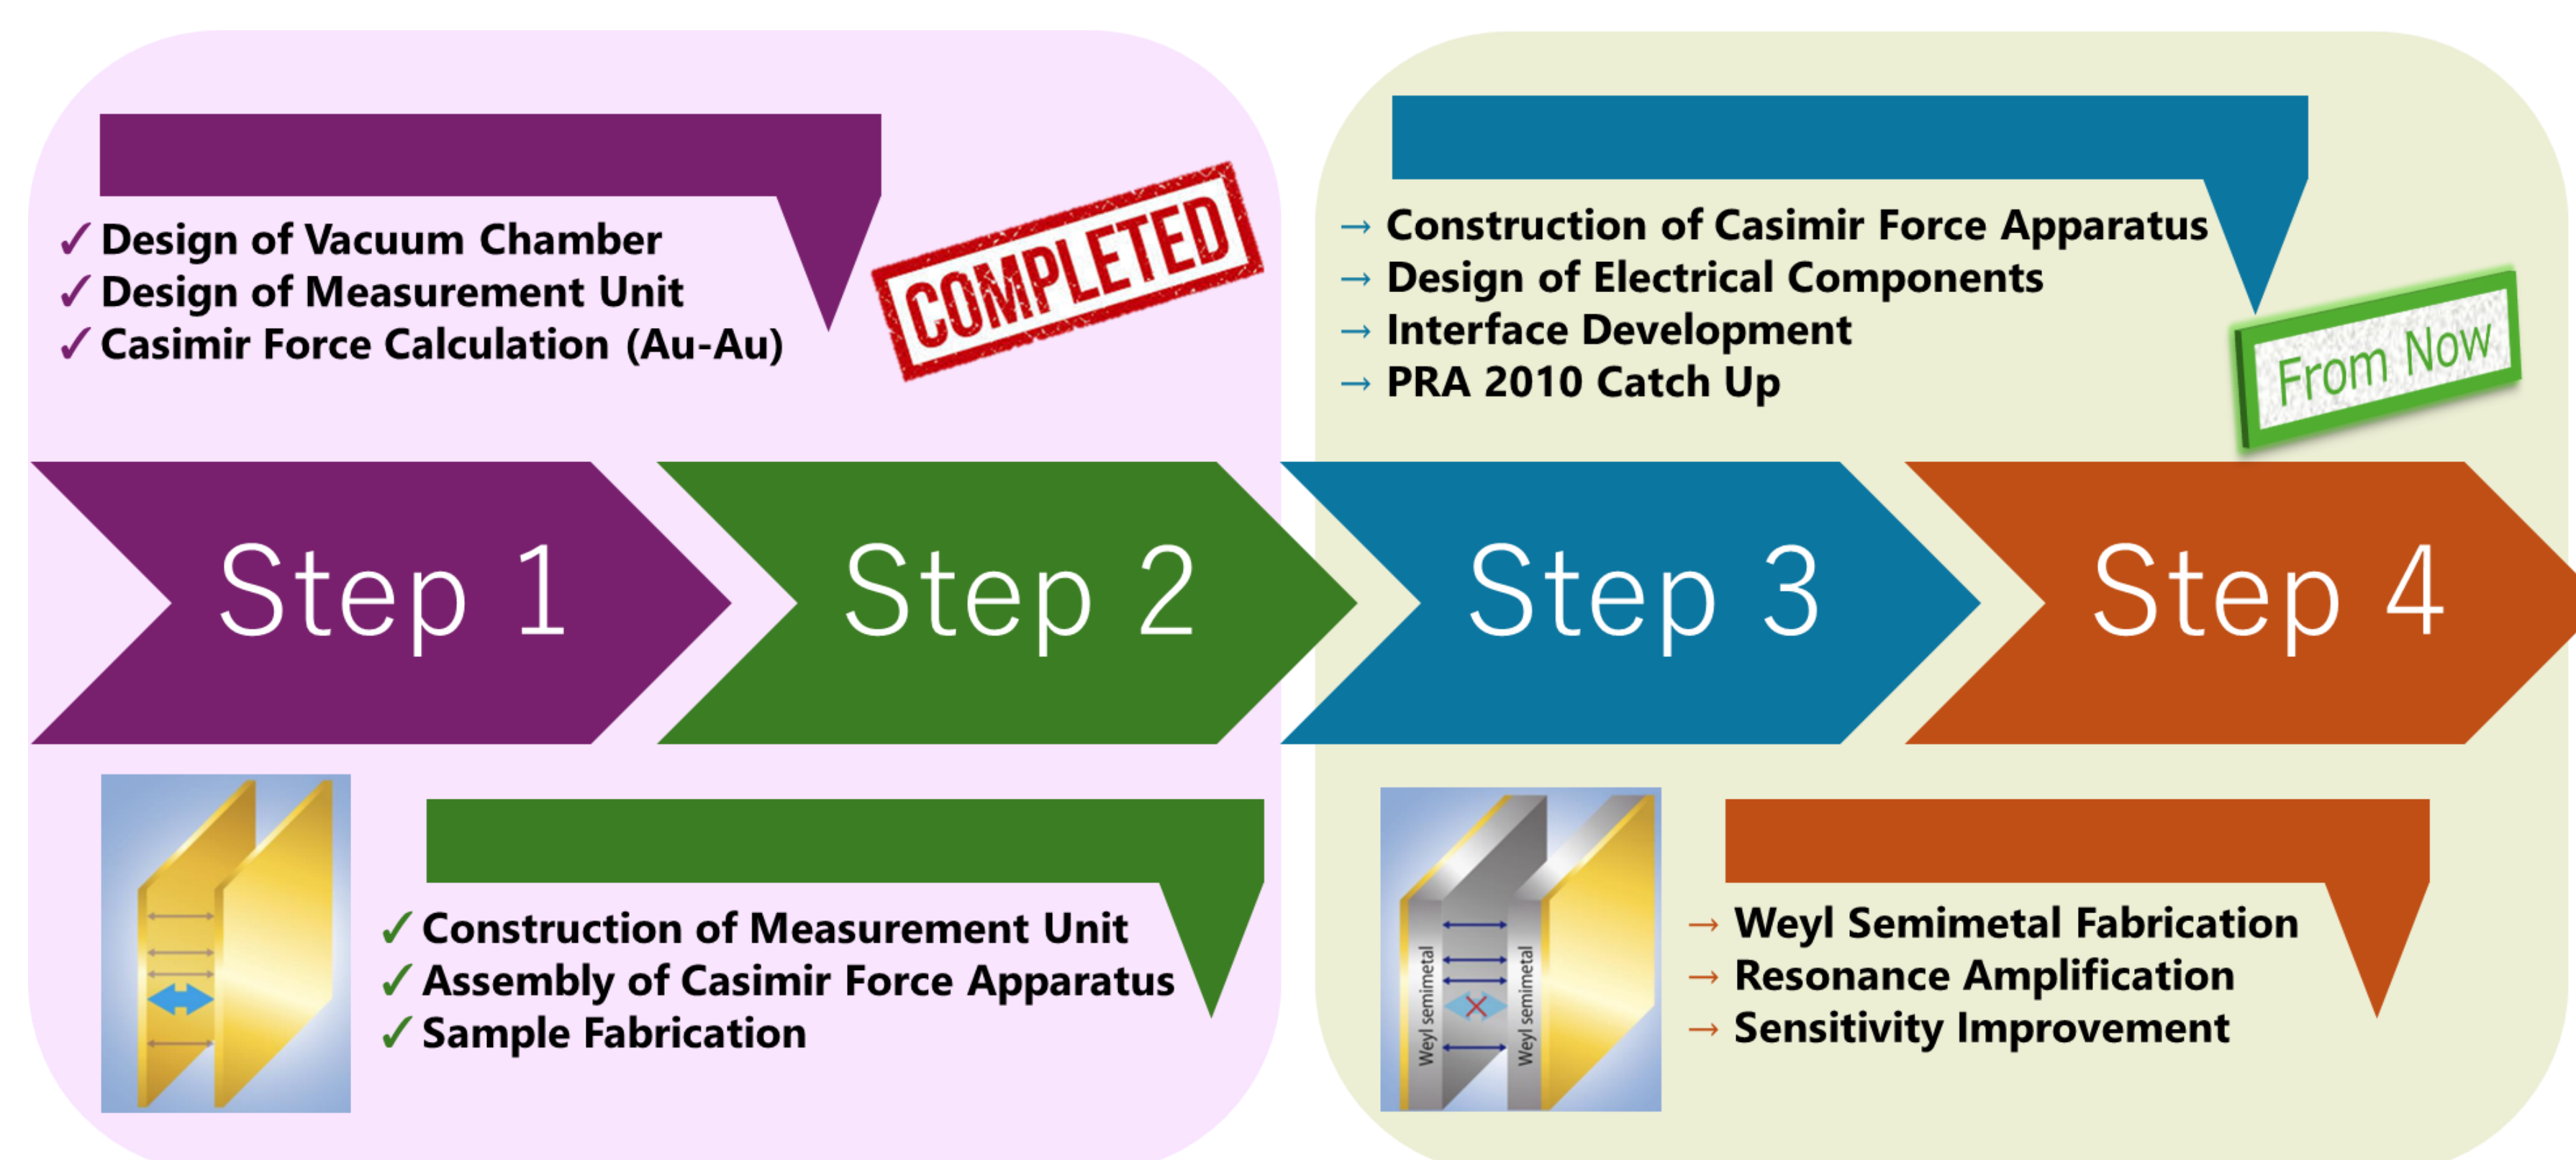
✓ Design of Vacuum Chamber
✓ Design of Measurement Unit
✓ Casimir Force Calculation (Au-Au)

COMPLETED

→ Construction of Casimir Force Apparatus
→ Design of Electrical Components
→ Interface Development
→ PRA 2010 Catch Up

From Now

Step 1

Step 2

Step 3

Step 4

✓ Construction of Measurement Unit
✓ Assembly of Casimir Force Apparatus
✓ Sample Fabrication

Weyl semimetal

Weyl semimetal

→ Weyl Semimetal Fabrication
→ Resonance Amplification
→ Sensitivity Improvement